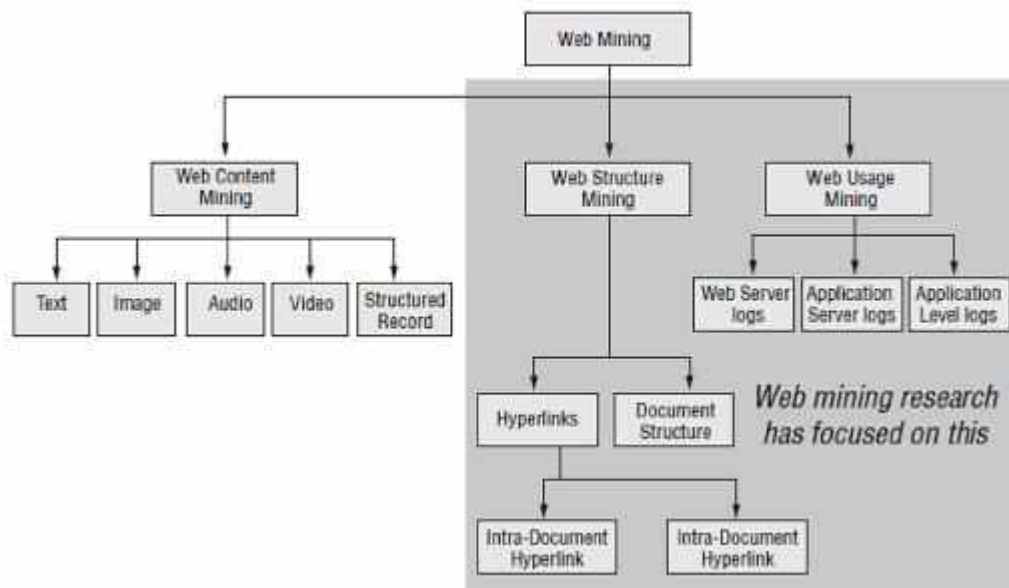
Web Mining

Web Content Mining

Web Structure Mining

Web Usage Mining

Text

Image

Audio

Video

Structured Record

Web Server logs

Application Server logs

Application Level logs

Hyperlinks

Document Structure

Web mining research has focused on this

Intra-Document Hyperlink

Intra-Document Hyperlink